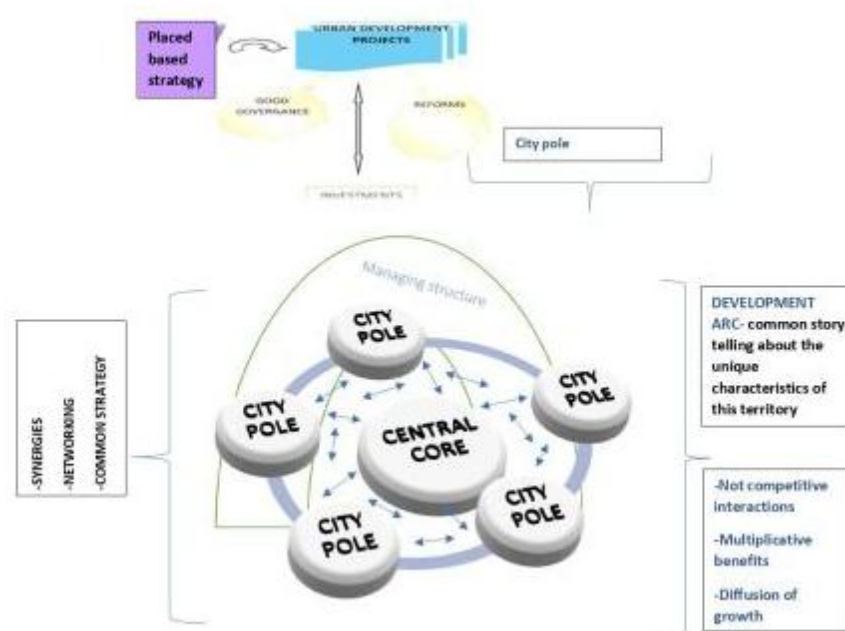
Placed based strategy

URBAN DEVELOPMENT PROJECTS

GOOD GOVERNANCE

REFORMS

City pole

INVESTMENTS

Managing structure

CITY POLE

CITY POLE

CITY POLE

CENTRAL CORE

CITY POLE

CITY POLE

-SYNERGIES
-NETWORKING
-COMMON STRATEGY

DEVELOPMENT ARC- common story telling about the unique characteristics of this territory

-Not competitive interactions

-Multiplicative benefits

-Diffusion of growth